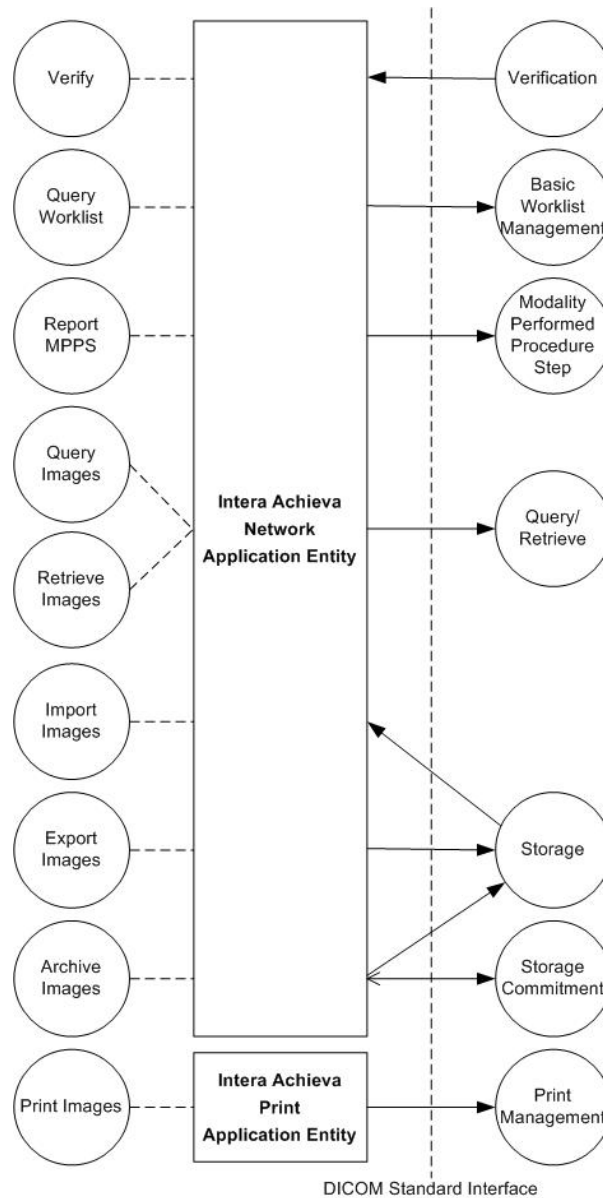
Verify

Query Worklist

Report MPPS

Query Images

Retrieve Images

Import Images

Export Images

Archive Images

Print Images

Intera Achieva Network Application Entity

Intera Achieva Print Application Entity

Verification

Basic Worklist Management

Modality Performed Procedure Step

Query/ Retrieve

Storage

Storage Commitment

Print Management

DICOM Standard Interface